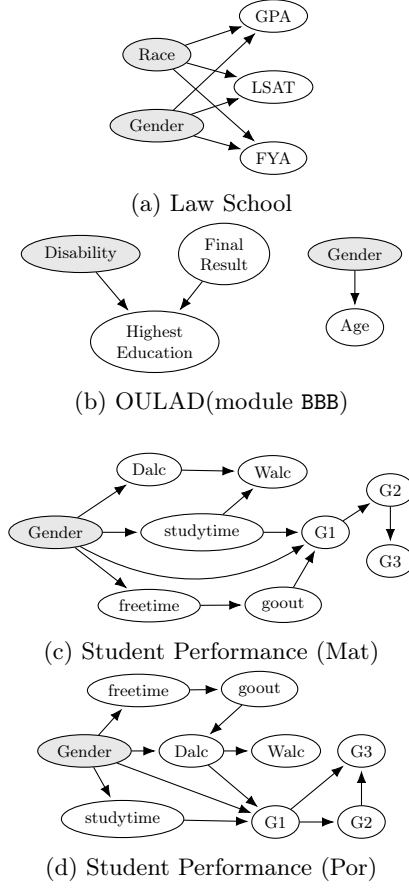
GPA
Race
LSAT
Gender
FYA

(a) Law School

Disability
Final Result
Gender
Highest Education
Age

(b) OULAD(module BBB)

Dalc
Walc
G2
Gender
studytime
G1
G3
freetime
goout

(c) Student Performance (Mat)

freetime
goout
Gender
Dalc
Walc
G3
studytime
G1
G2

(d) Student Performance (Por)